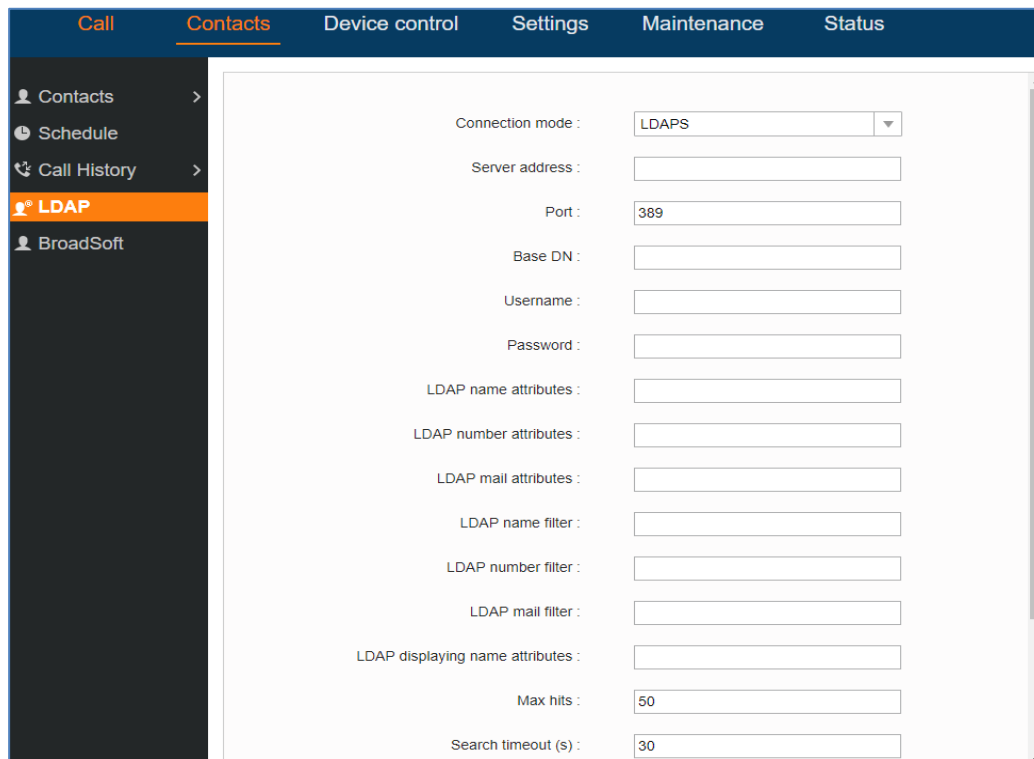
Call Contacts Device control Settings Maintenance Status

Contacts >
Schedule
Call History >
LDAP
BroadSoft

Connection mode : LDAPS
Server address :
Port : 389
Base DN :
Username :
Password :
LDAP name attributes :
LDAP number attributes :
LDAP mail attributes :
LDAP name filter :
LDAP number filter :
LDAP mail filter :
LDAP displaying name attributes :
Max hits : 50
Search timeout (s) : 30